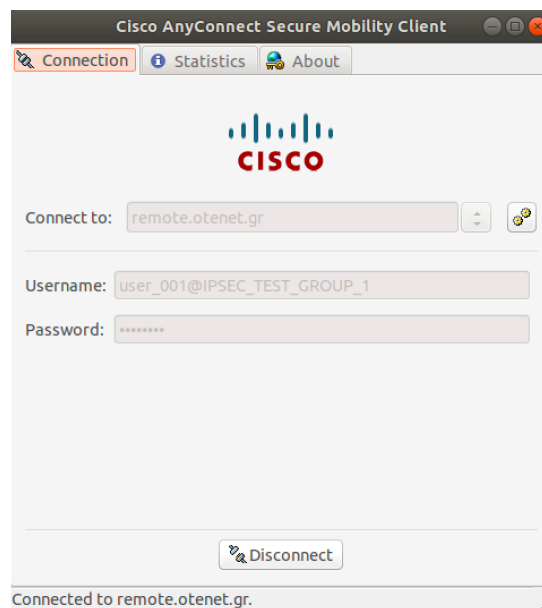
Cisco AnyConnect Secure Mobility Client

Connection Statistics About

CISCO

Connect to: remote.otenet.gr

Username: user_001@IPSEC_TEST_GROUP_1

Password: ••••••••

Disconnect

Connected to remote.otenet.gr.